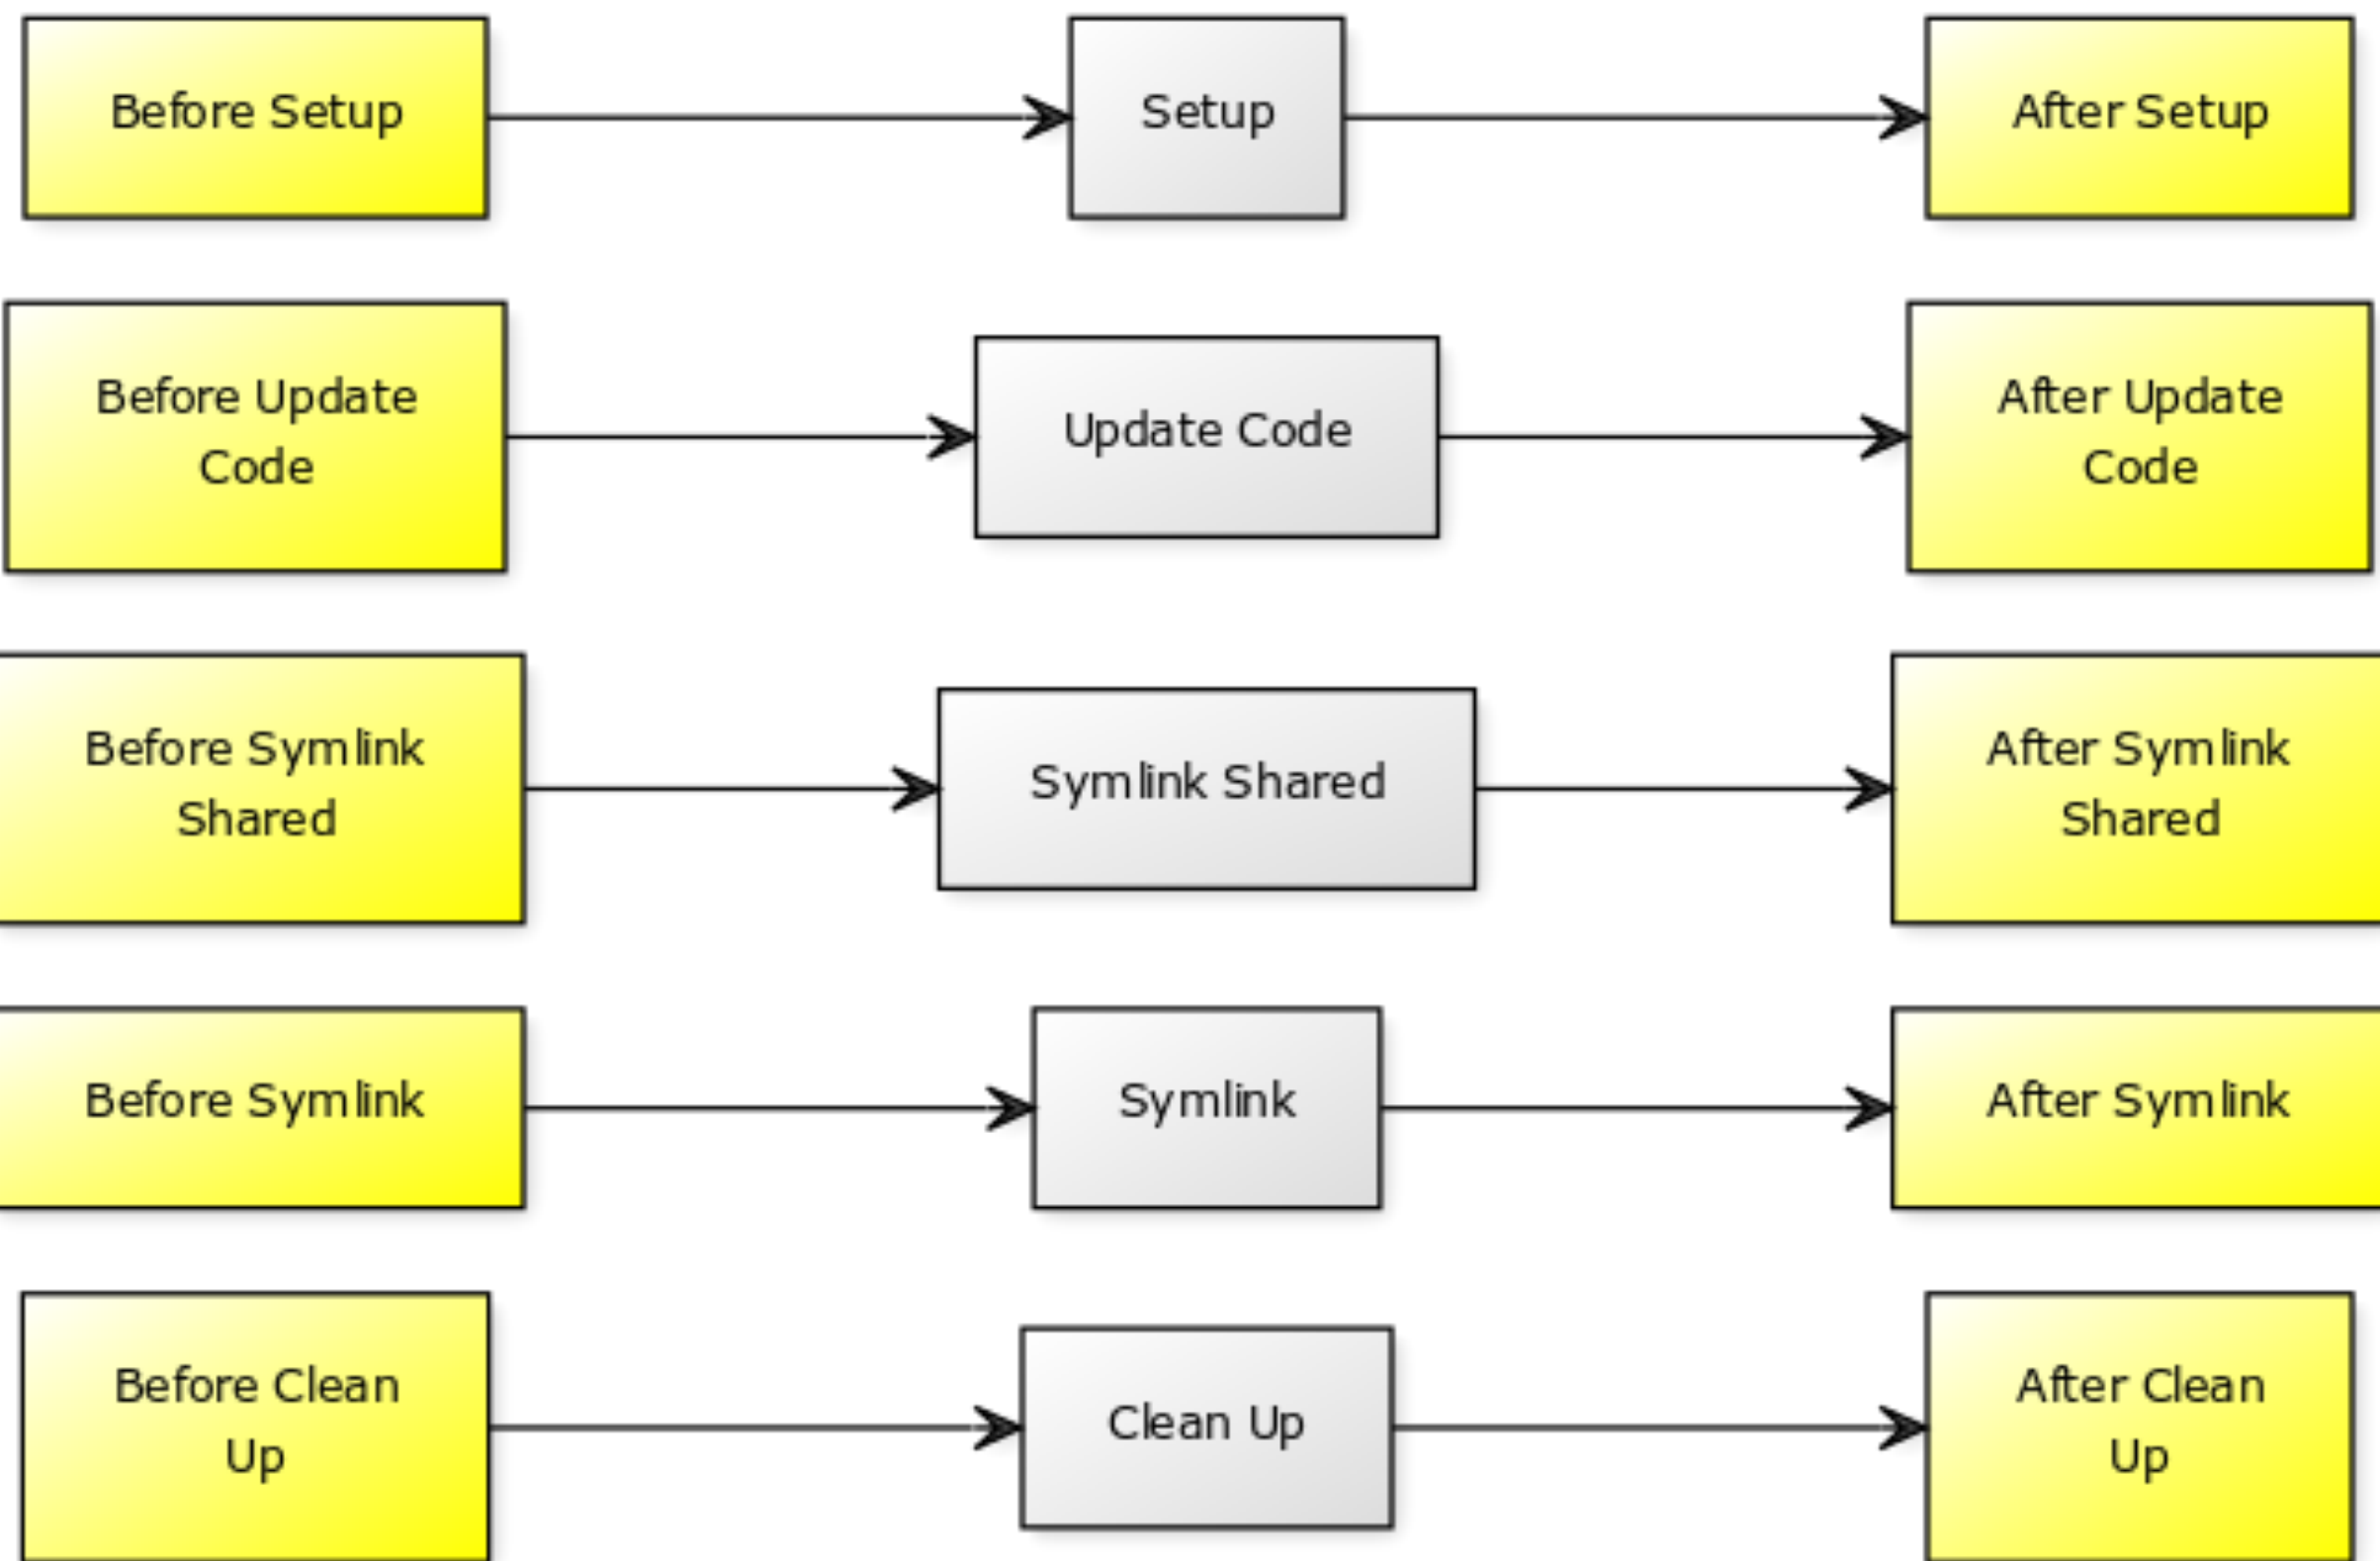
Before Setup

Setup

After Setup

Before Update Code

Update Code

After Update Code

Before Symlink Shared

Symlink Shared

After Symlink Shared

Before Symlink

Symlink

After Symlink

Before Clean Up

Clean Up

After Clean Up